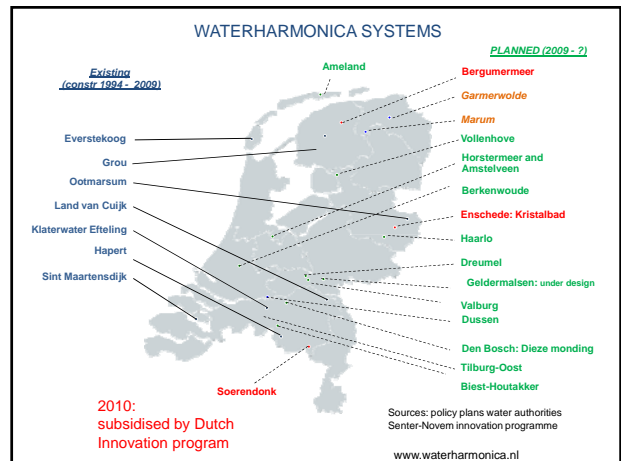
WATERHARMONICA SYSTEMS

Existing
(constr 1994 - 2009)

Everstekoog
Grou
Ootmarsum
Land van Cuijk
Klaterwater Efteling
Hapert
Sint Maartensdijk

Ameland

PLANNED (2009 - ?)

Bergumermeer
Garmerwolde
Marum
Vollenhove
Horstermeer and Amstelveen
Berkenwoude
Enschede: Kristalbad
Haarlo
Dreumel
Geldermalsen: under design
Valburg
Dussen
Den Bosch: Dieze monding
Tilburg-Oost
Biest-Houtakker

Soerendonk

2010:
subsidised by Dutch Innovation program

Sources: policy plans water authorities
Senter-Novem innovation programme

www.waterharmonica.nl